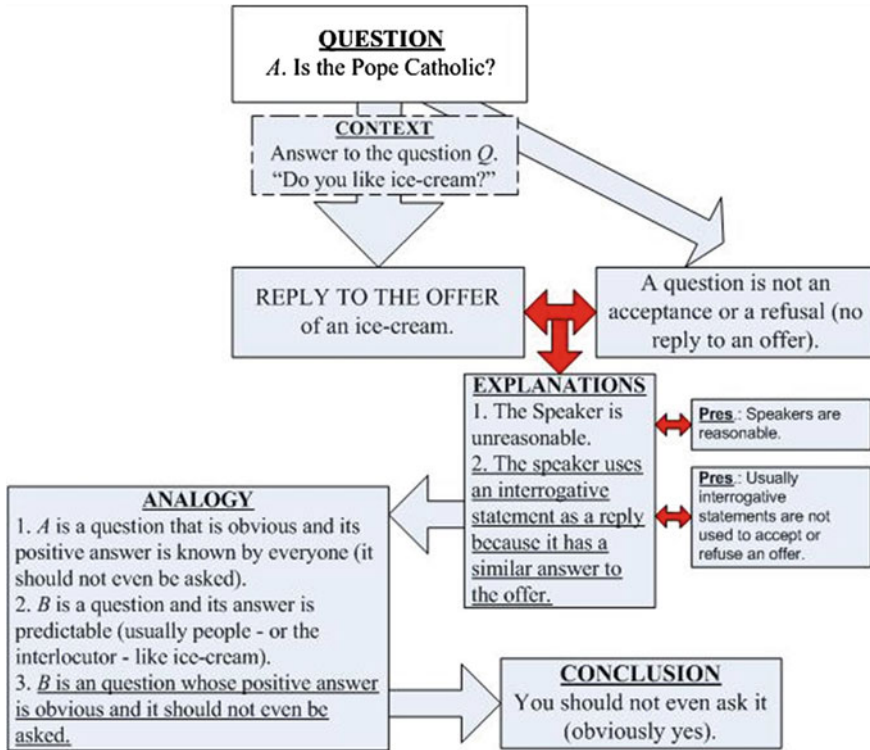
QUESTION
*A*. Is the Pope Catholic?

CONTEXT
Answer to the question *Q*. "Do you like ice-cream?"

REPLY TO THE OFFER of an ice-cream.

A question is not an acceptance or a refusal (no reply to an offer).

EXPLANATIONS
1. The Speaker is unreasonable.
2. The speaker uses an interrogative statement as a reply because it has a similar answer to the offer.

Pres.: Speakers are reasonable.

Pres.: Usually interrogative statements are not used to accept or refuse an offer.

ANALOGY
1. *A* is a question that is obvious and its positive answer is known by everyone (it should not even be asked).
2. *B* is a question and its answer is predictable (usually people - or the interlocutor - like ice-cream).
3. *B* is an question whose positive answer is obvious and it should not even be asked.

CONCLUSION
You should not even ask it (obviously yes).